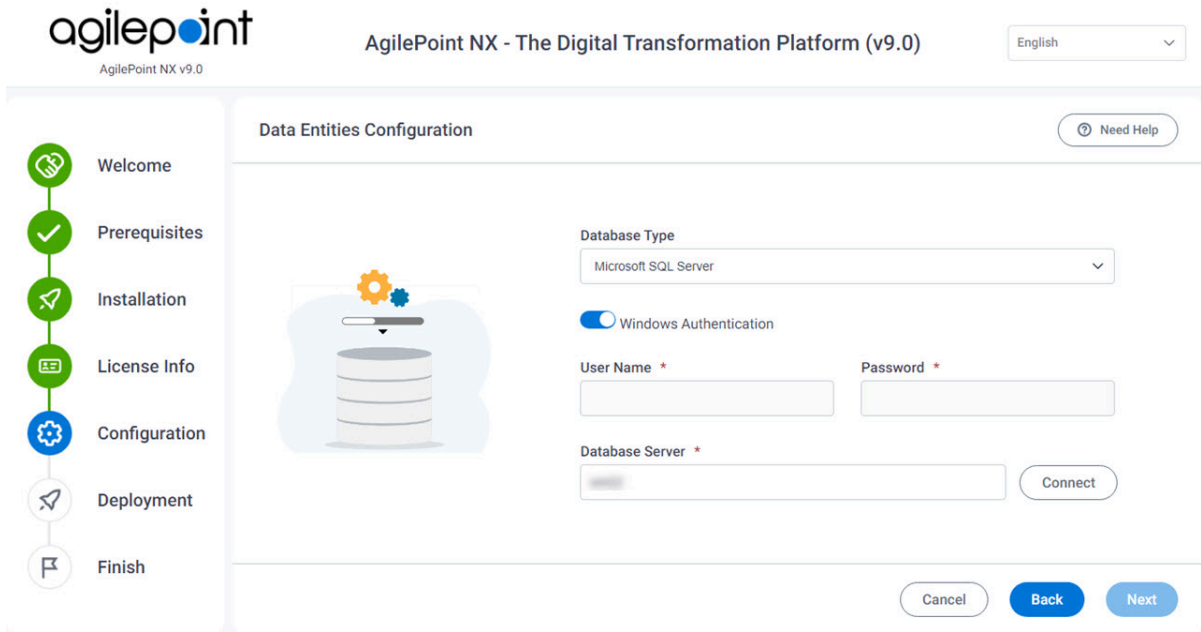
agilepoint
AgilePoint NX v9.0

AgilePoint NX - The Digital Transformation Platform (v9.0)

English

Welcome
Prerequisites
Installation
License Info
Configuration
Deployment
Finish

Data Entities Configuration

Need Help

Database Type
Microsoft SQL Server

Windows Authentication

User Name *
Password *

Database Server *
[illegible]
Connect

Cancel
Back
Next